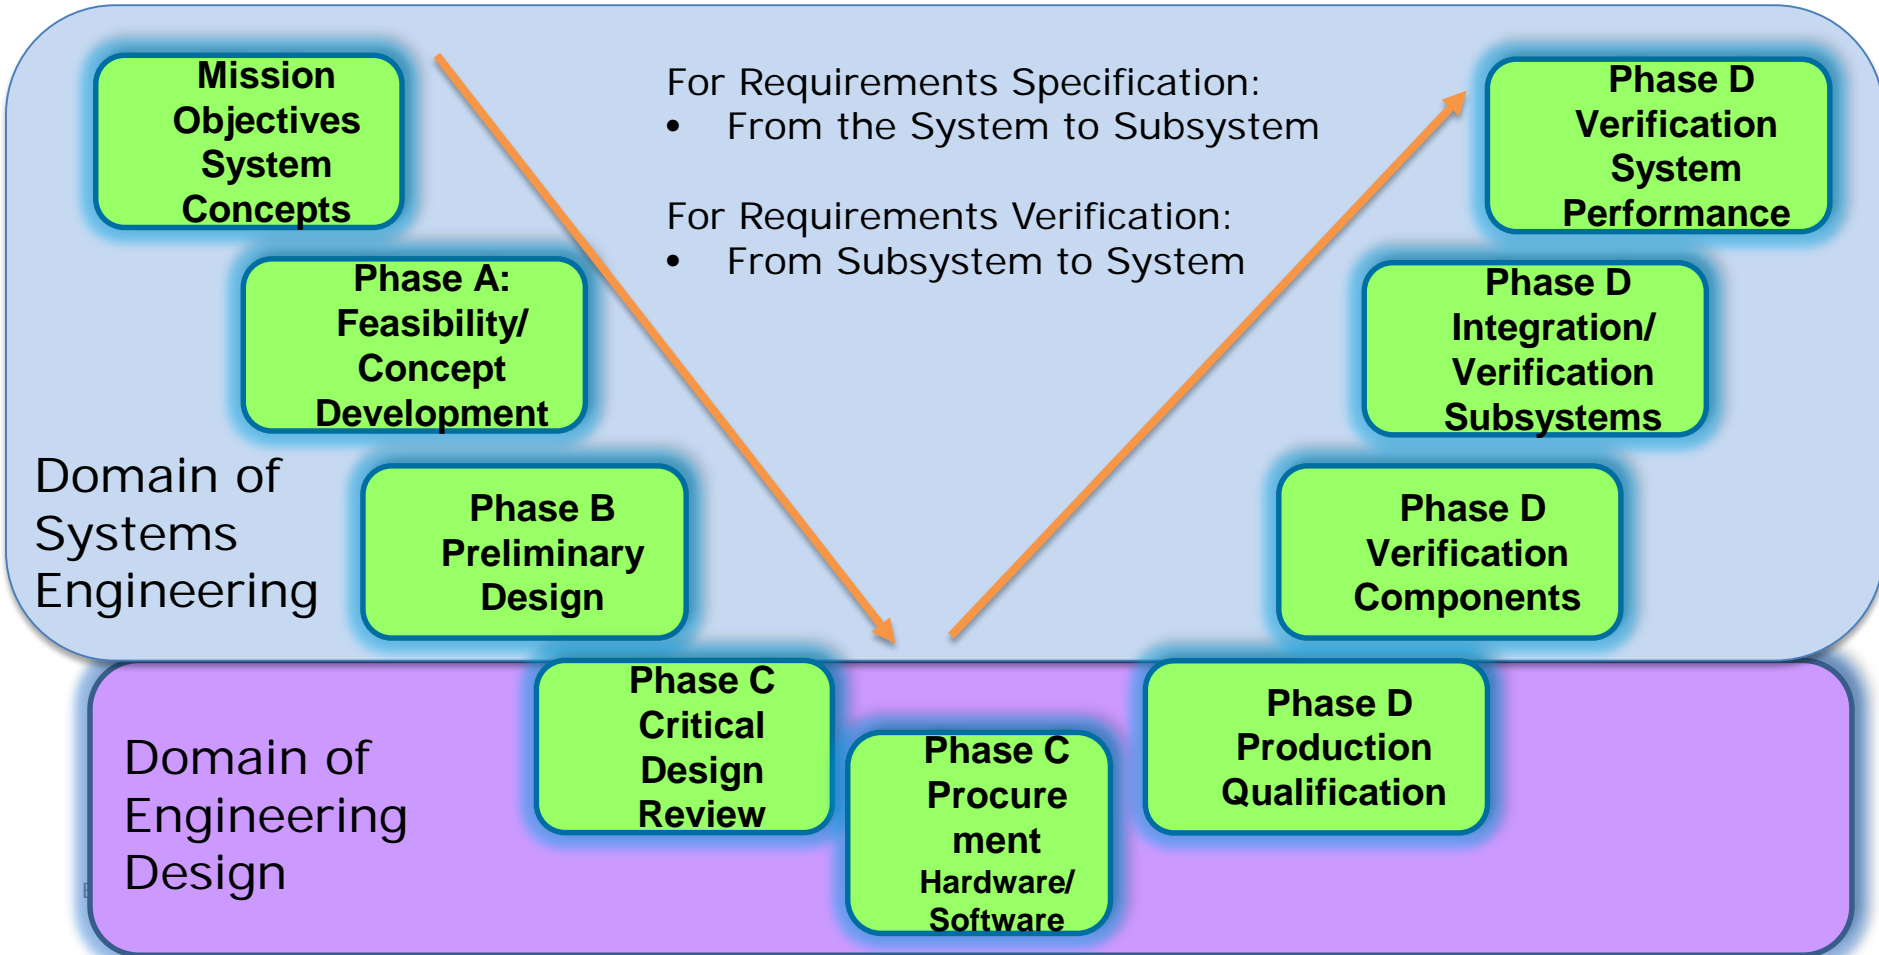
Mission Objectives System Concepts

Phase A: Feasibility/ Concept Development

Domain of Systems Engineering

Phase B Preliminary Design

For Requirements Specification:
• From the System to Subsystem

For Requirements Verification:
• From Subsystem to System

Phase D Verification System Performance

Phase D Integration/ Verification Subsystems

Phase D Verification Components

Domain of Engineering Design

Phase C Critical Design Review

Phase C Procure ment Hardware/ Software

Phase D Production Qualification